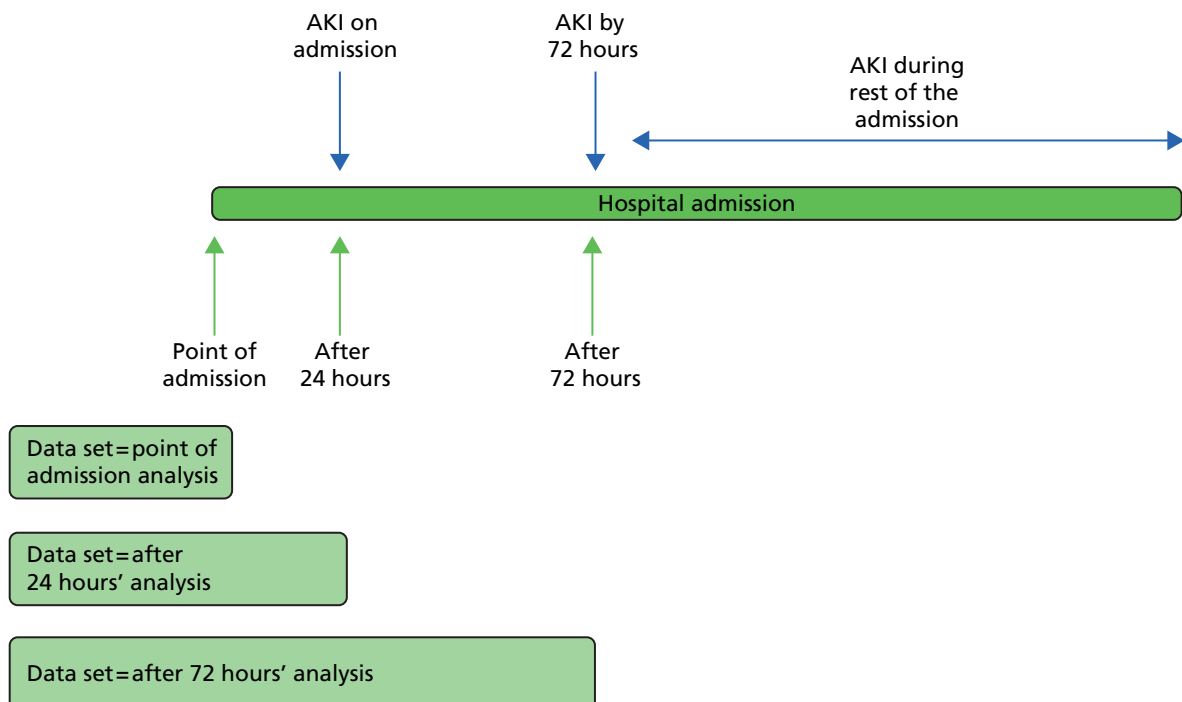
AKI on admission

AKI by 72 hours

AKI during rest of the admission

Hospital admission

Point of admission

After 24 hours

After 72 hours

Data set=point of admission analysis

Data set=after 24 hours' analysis

Data set=after 72 hours' analysis